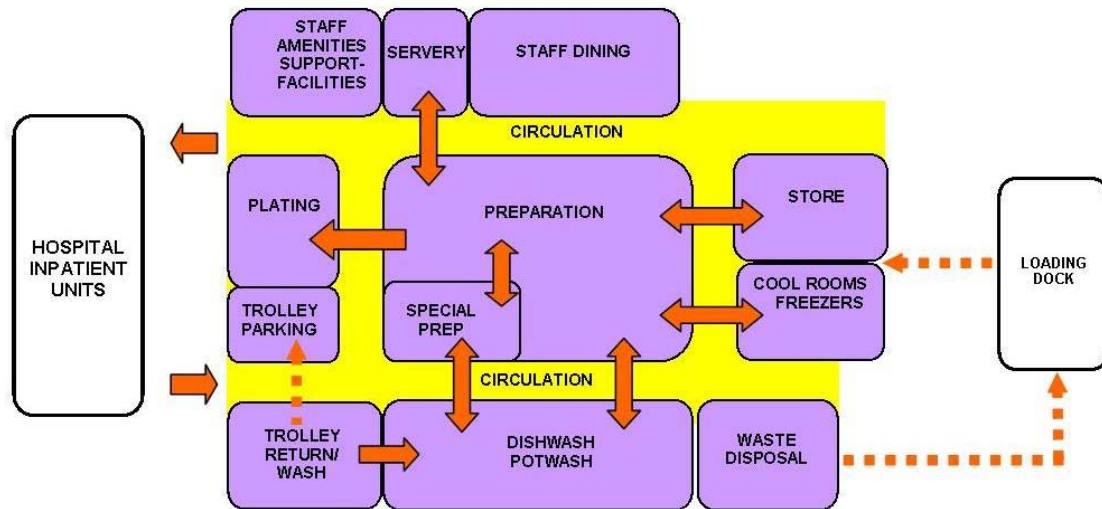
STAFF AMENITIES SUPPORT-FACILITIES

SERVERY

STAFF DINING

CIRCULATION

HOSPITAL INPATIENT UNITS

PLATING

PREPARATION

STORE

LOADING DOCK

COOL ROOMS FREEZERS

TROLLEY PARKING

SPECIAL PREP

CIRCULATION

TROLLEY RETURN/ WASH

DISHWASH POTWASH

WASTE DISPOSAL